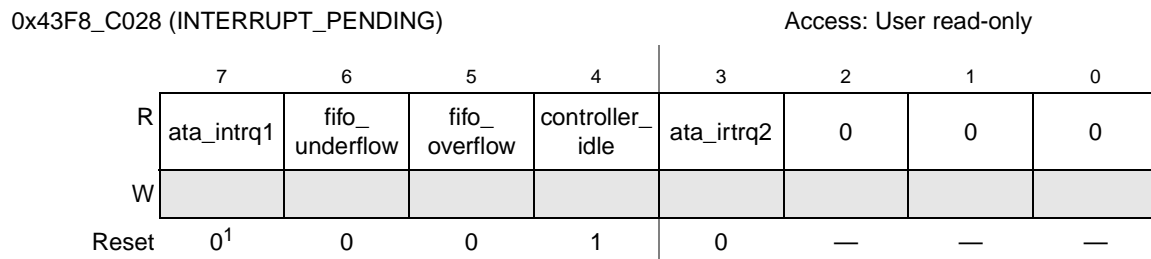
0x43F8_C028 (INTERRUPT_PENDING)

Access: User read-only

| | 7 | 6 | 5 | 4 | 3 | 2 | 1 | 0 |
|---|---|---|---|---|---|---|---|---|
| R | ata_intrq1 | fifo_ underflow | fifo_ overflow | controller_ idle | ata_irtrq2 | 0 | 0 | 0 |
| W | | | | | | | | |
| Reset | $0^1$ | 0 | 0 | 1 | 0 | — | — | — |